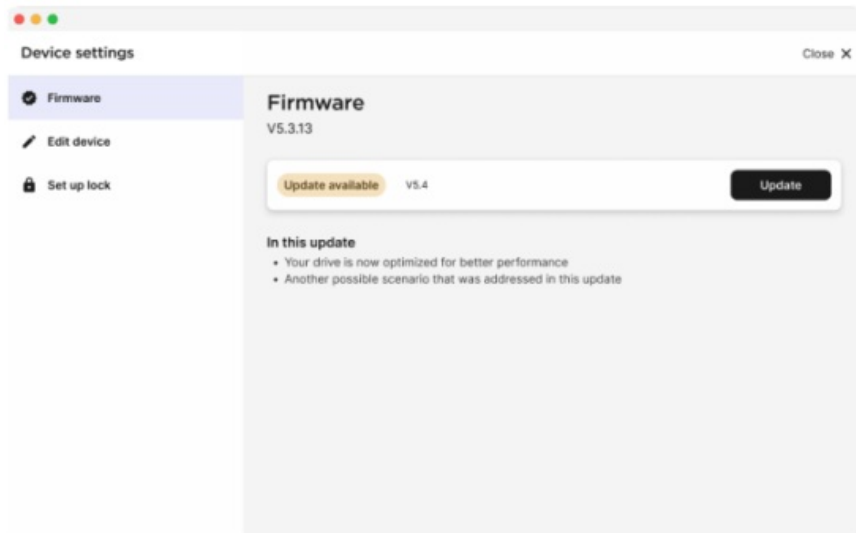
Device settings

Close ✕

Firmware

Edit device

Set up lock

Firmware

V5.3.13

Update available V5.4

Update

In this update

• Your drive is now optimized for better performance
• Another possible scenario that was addressed in this update